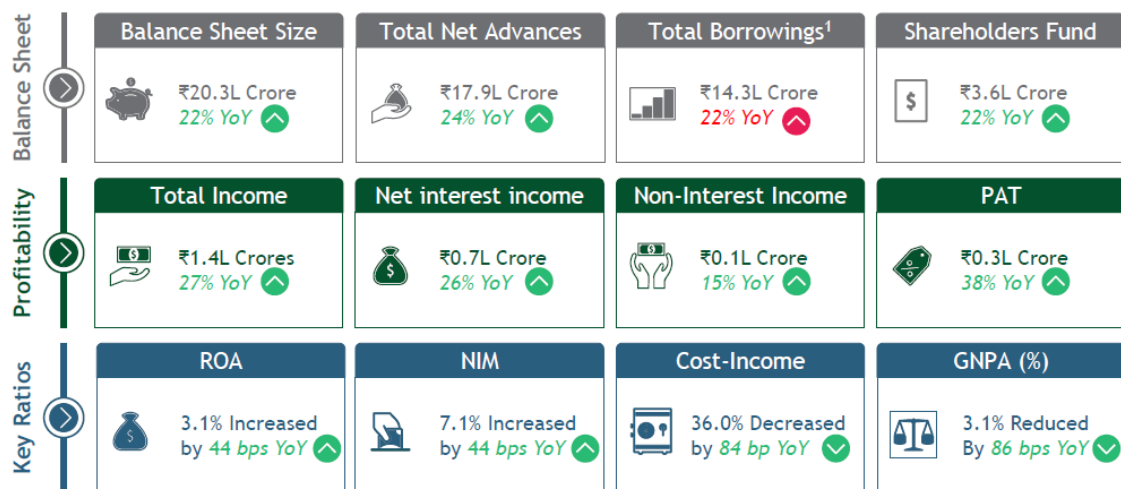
Balance Sheet

Balance Sheet Size
₹20.3L Crore
22% YoY

Total Net Advances
₹17.9L Crore
24% YoY

Total Borrowings$^1$
₹14.3L Crore
22% YoY

Shareholders Fund
$
₹3.6L Crore
22% YoY

Profitability

Total Income
₹1.4L Crores
27% YoY

Net interest income
₹0.7L Crore
26% YoY

Non-Interest Income
₹0.1L Crore
15% YoY

PAT
₹0.3L Crore
38% YoY

Key Ratios

ROA
3.1% Increased by 44 bps YoY

NIM
7.1% Increased by 44 bps YoY

Cost-Income
36.0% Decreased by 84 bp YoY

GNPA (%)
3.1% Reduced By 86 bps YoY